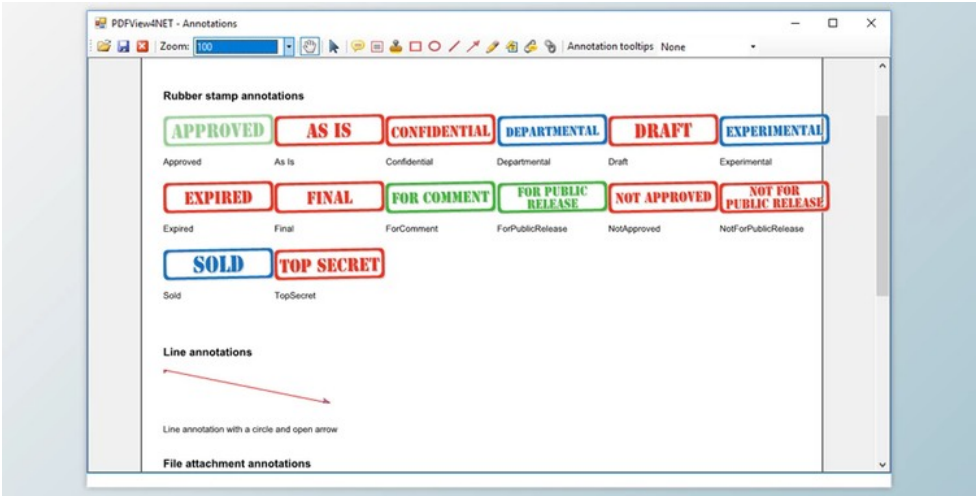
PDFView4NET - Annotations

Zoom: 100

Annotation tooltips None

Rubber stamp annotations

APPROVED
Approved

AS IS
As Is

CONFIDENTIAL
Confidential

DEPARTMENTAL
Departmental

DRAFT
Draft

EXPERIMENTAL
Experimental

EXPIRED
Expired

FINAL
Final

FOR COMMENT
ForComment

FOR PUBLIC RELEASE
ForPublicRelease

NOT APPROVED
NotApproved

NOT FOR PUBLIC RELEASE
NotForPublicRelease

SOLD
Sold

TOP SECRET
TopSecret

Line annotations

Line annotation with a circle and open arrow

File attachment annotations